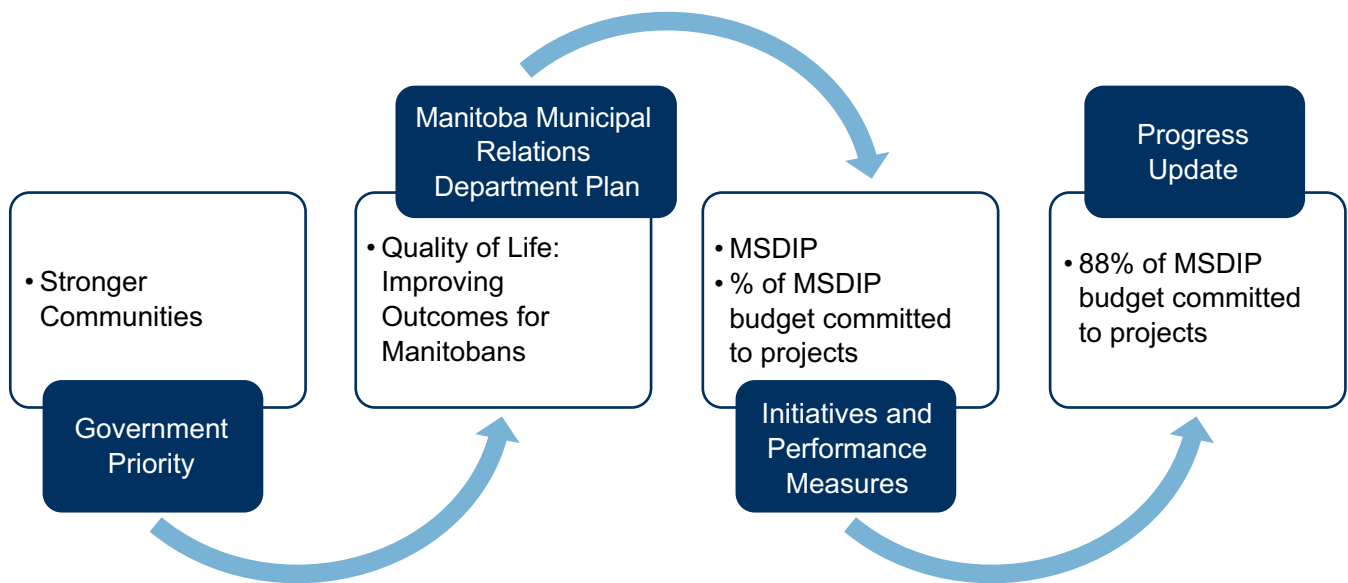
• Stronger Communities

Government Priority

Manitoba Municipal Relations Department Plan

• Quality of Life: Improving Outcomes for Manitobans

• MSDIP
• % of MSDIP budget committed to projects

Initiatives and Performance Measures

Progress Update

• 88% of MSDIP budget committed to projects